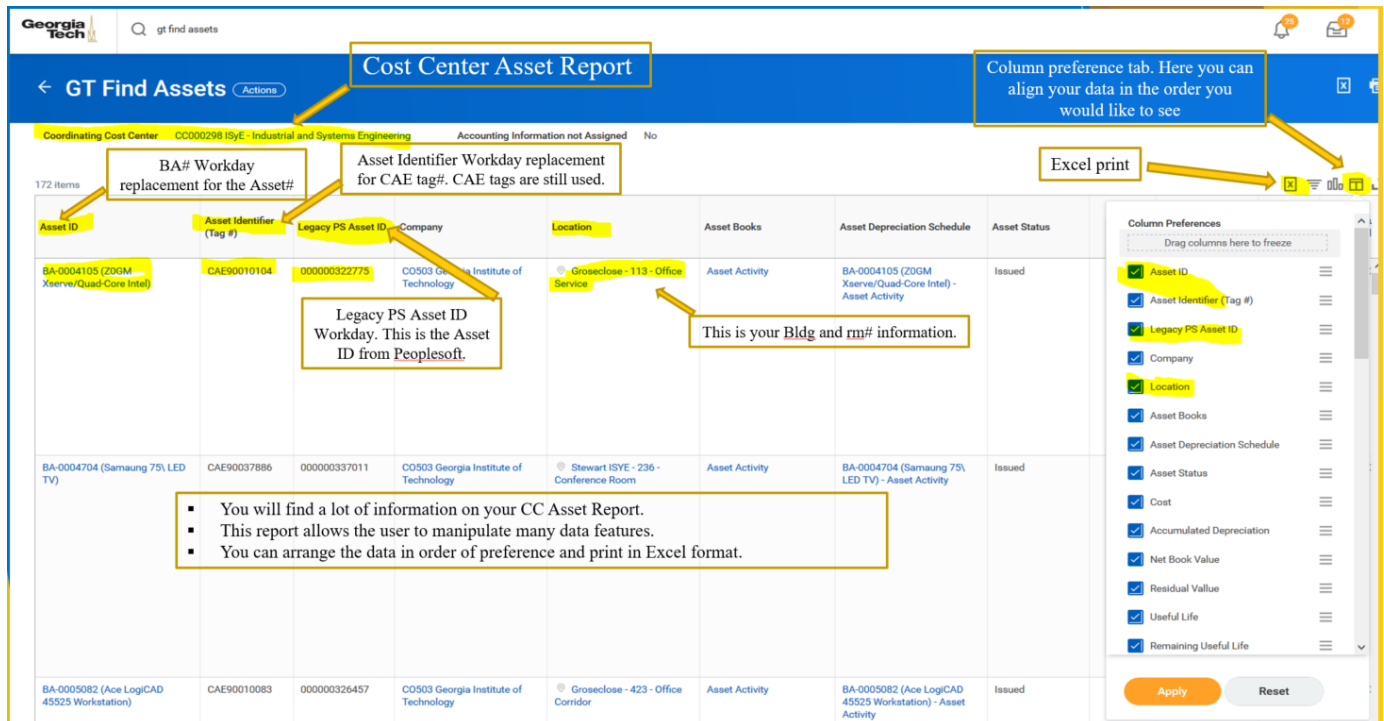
Georgia Tech

gt find assets

25

12

GT Find Assets Actions

Cost Center Asset Report

Column preference tab. Here you can align your data in the order you would like to see

Coordinating Cost Center CC000298 ISyE - Industrial and Systems Engineering

Accounting Information not Assigned No

BA# Workday replacement for the Asset#

Asset Identifier Workday replacement for CAE tag#. CAE tags are still used.

Excel print

172 items

| Asset ID | Asset Identifier (Tag #) | Legacy PS Asset ID | Company | Location | Asset Books | Asset Depreciation Schedule | Asset Status |
|---|---|---|---|---|---|---|---|
| BA-0004105 (Z0GM Xserve/Quad-Core Intel) | CAE90010104 | 000000322775 | CO503 Georgia Institute of Technology | Groseclose - 113 - Office Service | Asset Activity | BA-0004105 (Z0GM Xserve/Quad-Core Intel) - Asset Activity | Issued |
| BA-0004704 (Samaung 75\ LED TV) | CAE90037886 | 000000337011 | CO503 Georgia Institute of Technology | Stewart ISYE - 236 - Conference Room | Asset Activity | BA-0004704 (Samaung 75\ LED TV) - Asset Activity | Issued |
| BA-0005082 (Ace LogiCAD 45525 Workstation) | CAE90010083 | 000000326457 | CO503 Georgia Institute of Technology | Groseclose - 423 - Office Corridor | Asset Activity | BA-0005082 (Ace LogiCAD 45525 Workstation) - Asset Activity | Issued |

Legacy PS Asset ID Workday. This is the Asset ID from Peoplesoft.

This is your Bldg and rm# information.

- You will find a lot of information on your CC Asset Report.
- This report allows the user to manipulate many data features.
- You can arrange the data in order of preference and print in Excel format.

Column Preferences

Drag columns here to freeze

Asset ID
Asset Identifier (Tag #)
Legacy PS Asset ID
Company
Location
Asset Books
Asset Depreciation Schedule
Asset Status
Cost
Accumulated Depreciation
Net Book Value
Residual Value
Useful Life
Remaining Useful Life

Apply

Reset